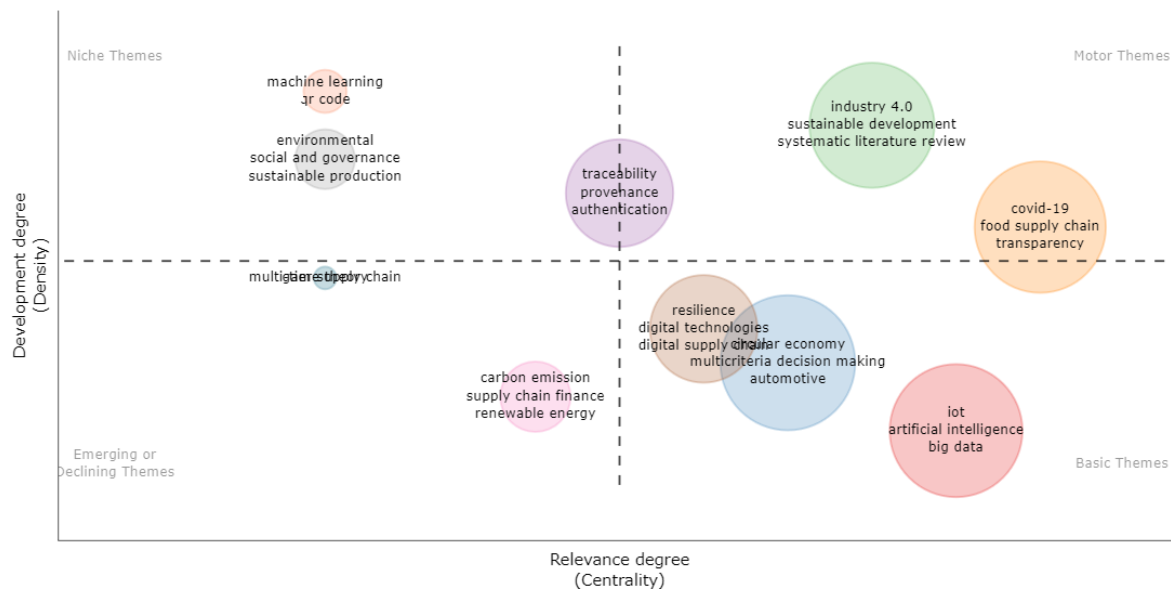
Niche Themes

Motor Themes

machine learning
qr code

environmental
social and governance
sustainable production

traceability
provenance
authentication

industry 4.0
sustainable development
systematic literature review

covid-19
food supply chain
transparency

multitier supply chain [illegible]

resilience
digital technologies
digital supply chain

circular economy
multicriteria decision making
automotive

carbon emission
supply chain finance
renewable energy

iot
artificial intelligence
big data

Emerging or
Declining Themes

Basic Themes

Development degree
(Density)

Relevance degree
(Centrality)